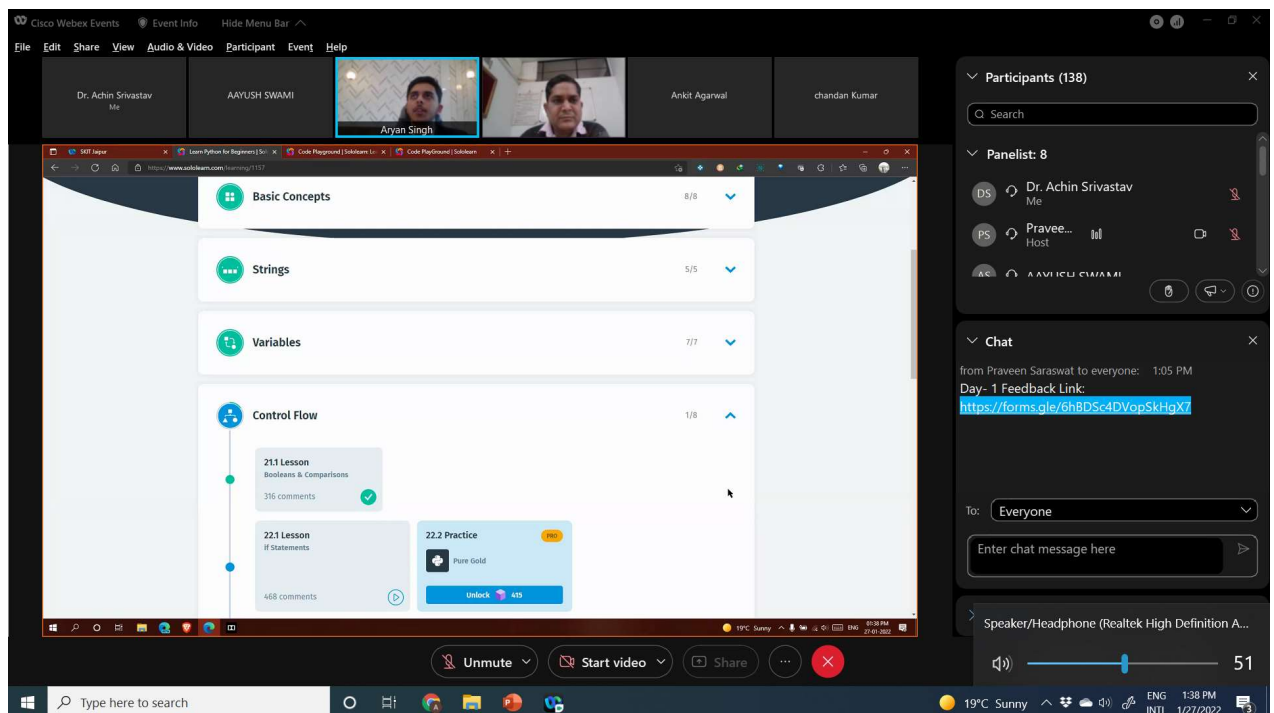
Cisco Webex Events   Event Info   Hide Menu Bar

File  Edit  Share  View  Audio & Video  Participant  Event  Help

Dr. Achin Srivastav
Me

AAYUSH SWAMI

Aryan Singh

Ankit Agarwal

chandan Kumar

SKIT-Jaipur   Learn Python for Beginners | Sol   Code Playground | Sololearn: Le   Code PlayGround | Sololearn

https://www.sololearn.com/learning/1157

Basic Concepts   8/8

Strings   5/5

Variables   7/7

Control Flow   1/8

21.1 Lesson
Booleans & Comparisons
316 comments

22.1 Lesson
If Statements
468 comments

22.2 Practice
PRO
Pure Gold
Unlock 415

19°C Sunny   ENG   01:38 PM 27-01-2022

Participants (138)

Search

Panelist: 8

DS   Dr. Achin Srivastav
Me

PS   Pravee...
Host

AS   AAYUSH SWAMI

Chat

from Praveen Saraswat to everyone:   1:05 PM
Day- 1 Feedback Link:
https://forms.gle/6hBDSc4DVopSkHgX7

To:   Everyone

Enter chat message here

Speaker/Headphone (Realtek High Definition A...

51

Unmute   Start video   Share

Type here to search

19°C Sunny   ENG INTL   1:38 PM 1/27/2022   3